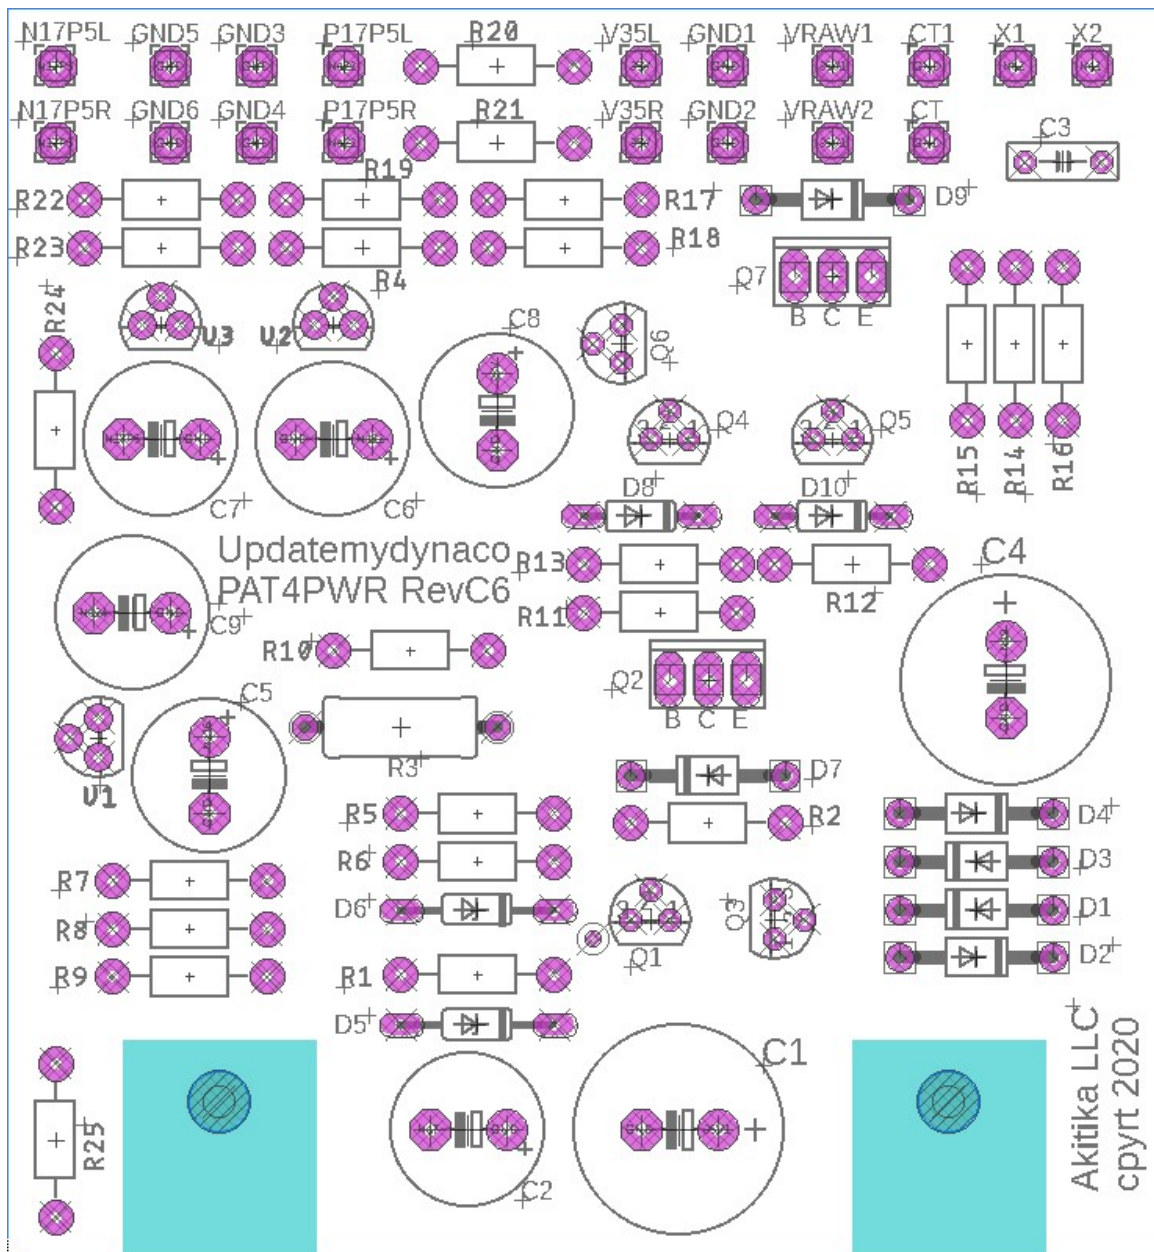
N17P5L GND5 GND3 P17P5L R20 V35L GND1 VRAW1 CT1 X1 X2
N17P5R GND6 GND4 P17P5R R21 V35R GND2 VRAW2 CT C3
R19
R22 R17 D9
R23 R18
R4 Q7
B C E
R24
U3 U2 C8
Q6
R15 R14 R16
Q4 Q5
C7 C6
D8 D10
Updatemydynaco
PAT4PWR RevC6
R13 R12 C4
C9 R11
R10
Q2
B C E
C5
V1
R3
D7
R5 R2
R6 D4
D3
R7
D6 Q3 D1
R8
Q1
R9 D2
R1
D5
C1
R25
C2
Akitika LLC
cpyrt 2020